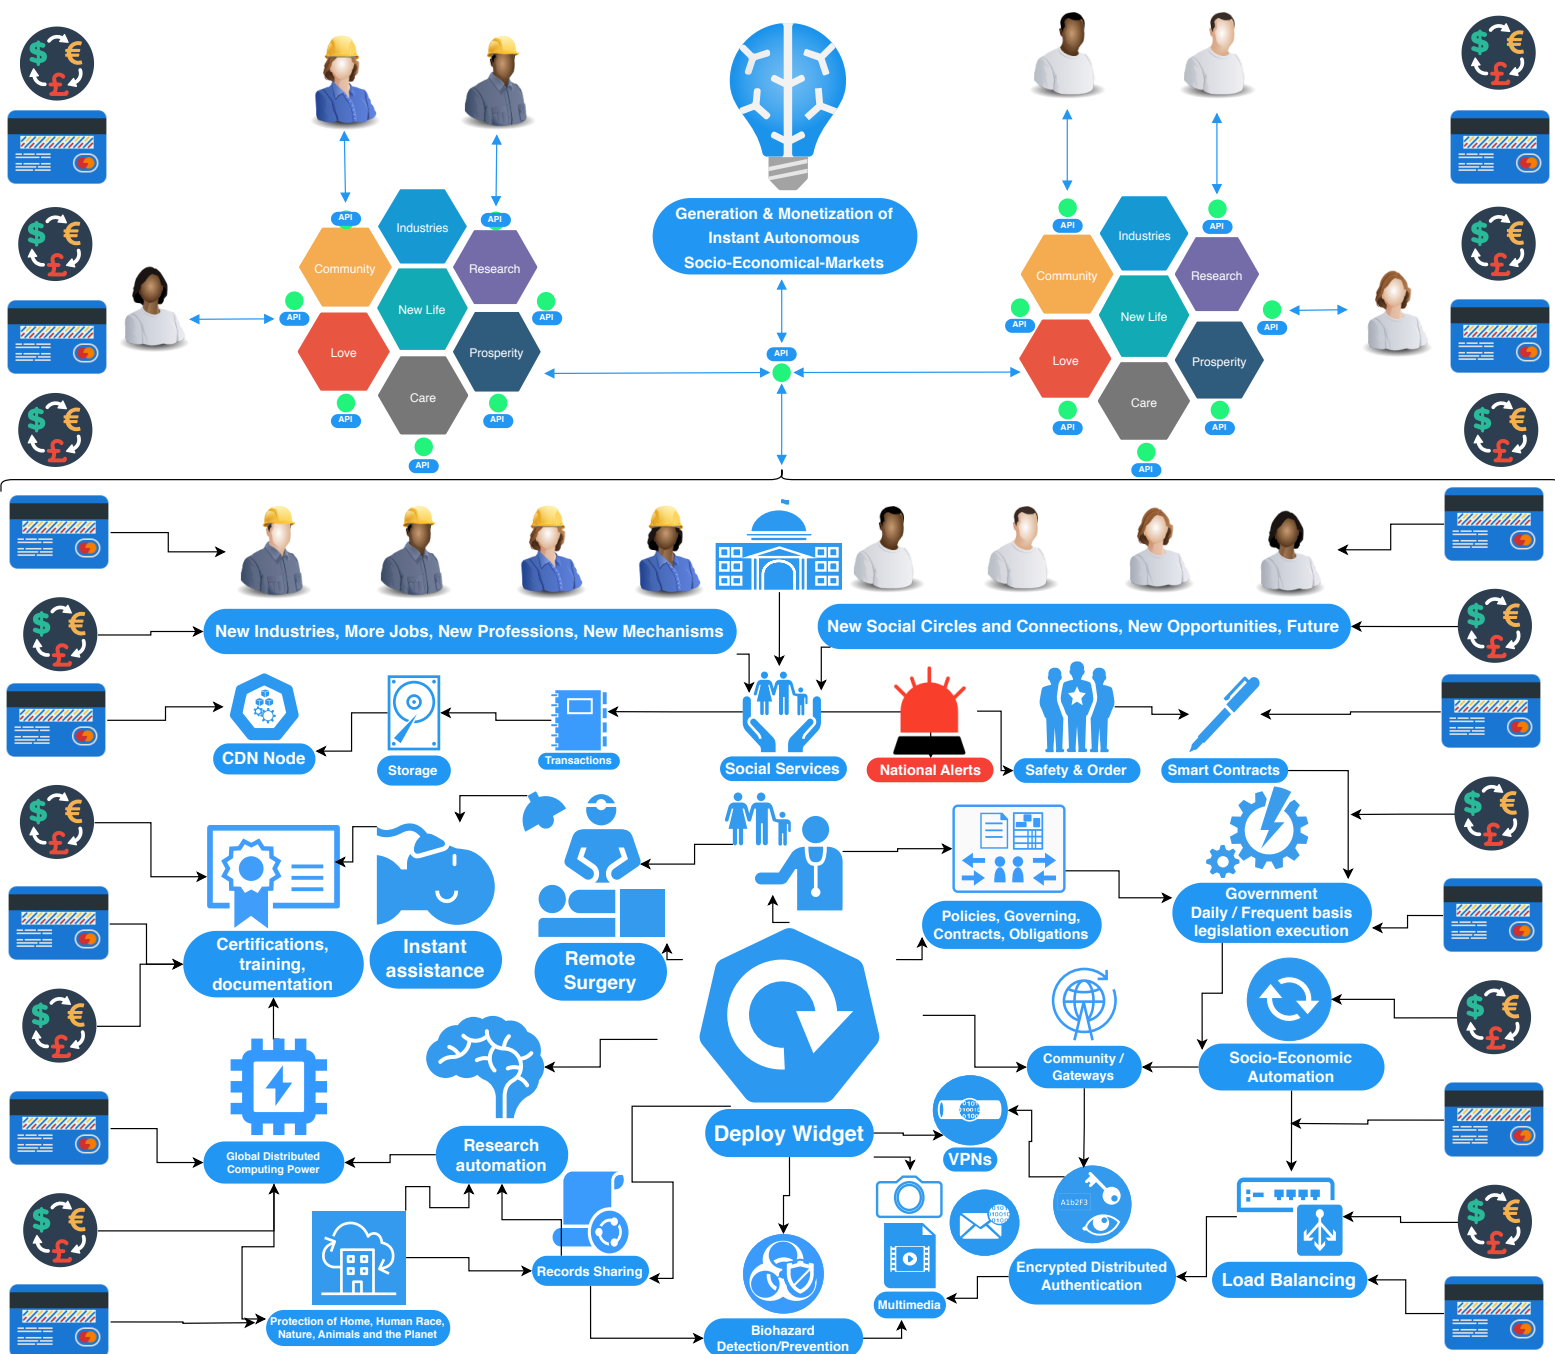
Generation & Monetization of Instant Autonomous Socio-Economical-Markets

API

Industries
Community
Research
New Life
Love
Prosperity
Care

API API API API API API API

API

Industries
Community
Research
New Life
Love
Prosperity
Care

API API API API API API API

New Industries, More Jobs, New Professions, New Mechanisms

New Social Circles and Connections, New Opportunities, Future

CDN Node
Storage
Transactions
Social Services
National Alerts
Safety & Order
Smart Contracts

Certifications, training, documentation
Instant assistance
Remote Surgery
Policies, Governing, Contracts, Obligations
Government Daily / Frequent basis legislation execution

Community / Gateways
Socio-Economic Automation

Global Distributed Computing Power
Research automation
Deploy Widget
VPNs

Encrypted Distributed Authentication
Load Balancing

Records Sharing
Protection of Home, Human Race, Nature, Animals and the Planet
Biohazard Detection/Prevention
Multimedia